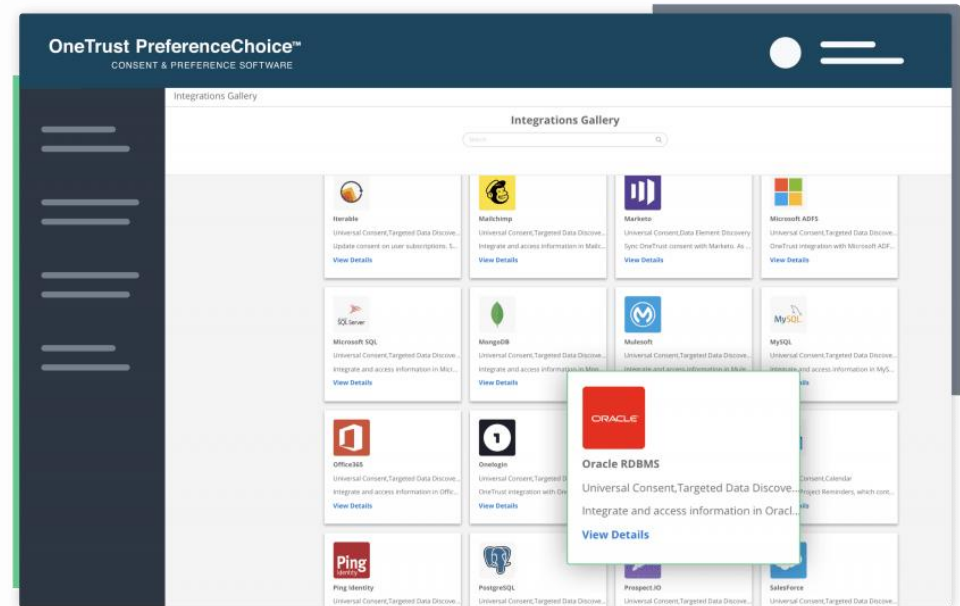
OneTrust PreferenceChoice™
CONSENT & PREFERENCE SOFTWARE

Integrations Gallery

Integrations Gallery

Search

Iterable
Universal Consent,Targeted Data Discove...
Update consent on user subscriptions. S...
View Details

Mailchimp
Universal Consent,Targeted Data Discove...
Integrate and access information in Mailc...
View Details

Marketo
Universal Consent,Data Element Discovery
Sync OneTrust consent with Marketo. As ...
View Details

Microsoft ADFS
Universal Consent,Targeted Data Discove...
OneTrust integration with Microsoft ADF...
View Details

SQL Server
Microsoft SQL
Universal Consent,Targeted Data Discove...
Integrate and access information in Micr...
View Details

MongoDB
Universal Consent,Targeted Data Discove...
Integrate and access information in Mon...
View Details

Mulesoft
Universal Consent,Targeted Data Discove...
Integrate and access information in Mule...

MySQL
MySQL
Universal Consent,Targeted Data Discove...
Integrate and access information in MyS...

Office365
Universal Consent,Targeted Data Discove...
Integrate and access information in Offic...
View Details

Onelogin
Universal Consent,Targeted D
OneTrust integration with On
View Details

ORACLE
Oracle RDBMS
Universal Consent,Targeted Data Discove...
Integrate and access information in Oracl...
View Details

Consent,Calendar
Project Reminders, which cont...

Ping Identity
Ping Identity
Universal Consent,Targeted Data Discove...

PostgreSQL
Universal Consent,Targeted Data Discove...

Prospect.IO
Universal Consent,Targeted Data Discove...

SalesForce
Universal Consent,Targeted Data Discove...